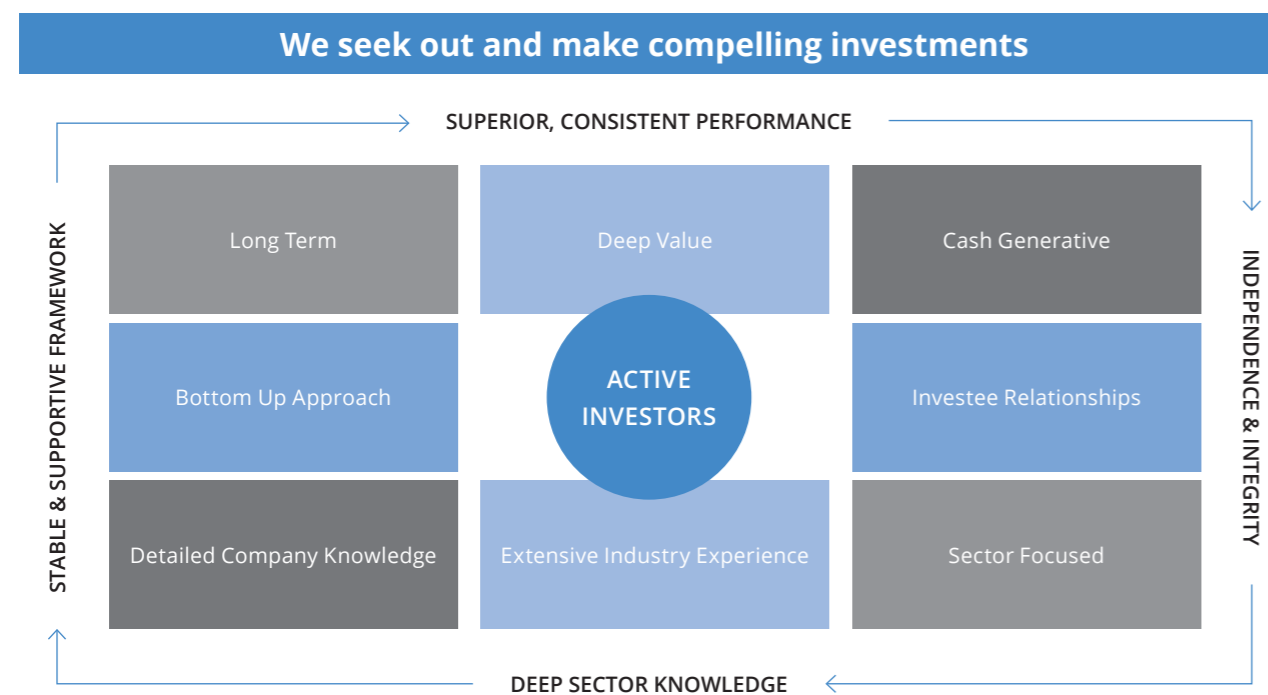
We seek out and make compelling investments

SUPERIOR, CONSISTENT PERFORMANCE

STABLE & SUPPORTIVE FRAMEWORK

INDEPENDENCE & INTEGRITY

| Long Term | Deep Value | Cash Generative |
|---|---|---|
| Bottom Up Approach | ACTIVE INVESTORS | Investee Relationships |
| Detailed Company Knowledge | Extensive Industry Experience | Sector Focused |

DEEP SECTOR KNOWLEDGE